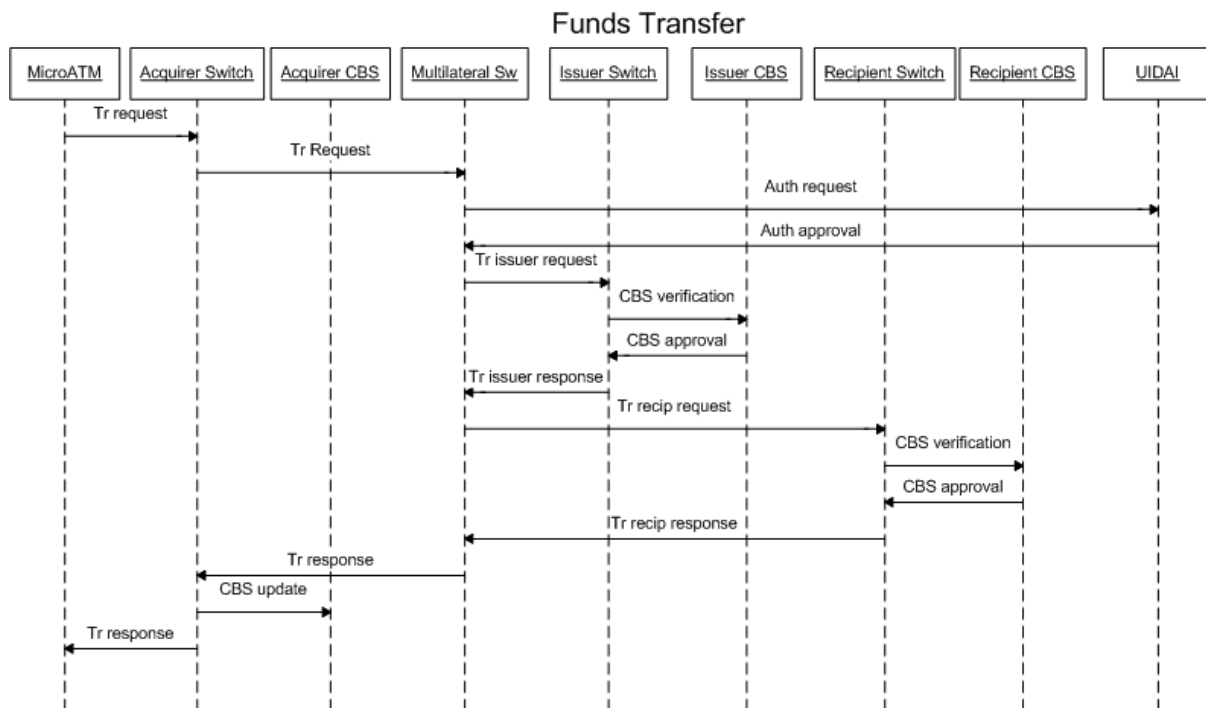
Funds Transfer

MicroATM

Acquirer Switch

Acquirer CBS

Multilateral Sw

Issuer Switch

Issuer CBS

Recipient Switch

Recipient CBS

UIDAI

Tr request

Tr Request

Auth request

Auth approval

Tr issuer request

CBS verification

CBS approval

Tr issuer response

Tr recip request

CBS verification

CBS approval

Tr recip response

Tr response

CBS update

Tr response